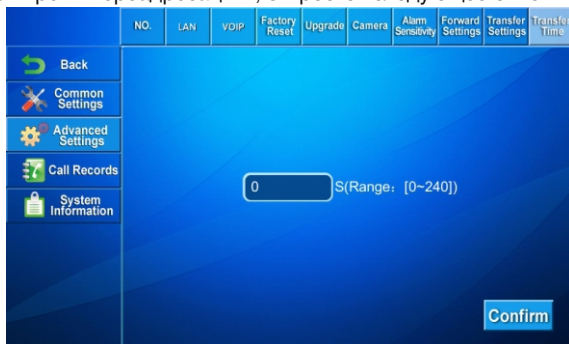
NO. LAN VOIP Factory Reset Upgrade Camera Alarm Sensitivity Forward Settings Transfer Settings Transfer Time

Back
Common Settings
Advanced Settings
Call Records
System Information

0 S(Range：[0~240])

Confirm